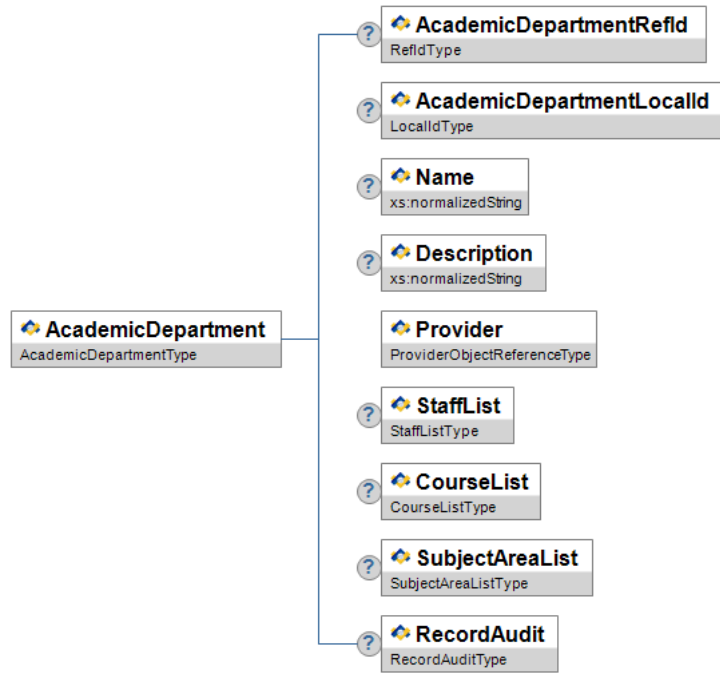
AcademicDepartment
AcademicDepartmentType

? AcademicDepartmentRefId
RefIdType

? AcademicDepartmentLocalId
LocalIdType

? Name
xs:normalizedString

? Description
xs:normalizedString

Provider
ProviderObjectReferenceType

? StaffList
StaffListType

? CourseList
CourseListType

? SubjectAreaList
SubjectAreaListType

? RecordAudit
RecordAuditType